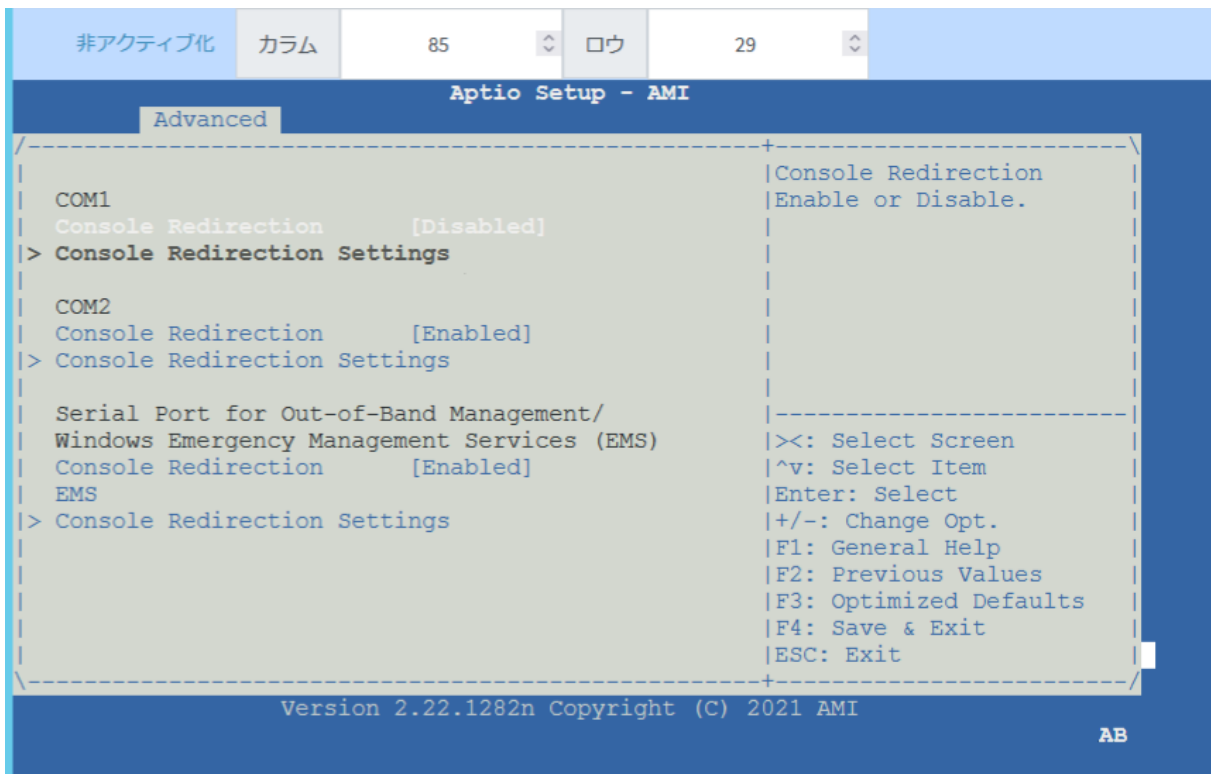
非アクティブ化 カラム 85 ロウ 29

Aptio Setup - AMI

Advanced

COM1
Console Redirection [Disabled]
> Console Redirection Settings

COM2
Console Redirection [Enabled]
> Console Redirection Settings

Serial Port for Out-of-Band Management/
Windows Emergency Management Services (EMS)
Console Redirection [Enabled]
EMS
> Console Redirection Settings

Console Redirection
Enable or Disable.

><: Select Screen
^v: Select Item
Enter: Select
+/-: Change Opt.
F1: General Help
F2: Previous Values
F3: Optimized Defaults
F4: Save & Exit
ESC: Exit

Version 2.22.1282n Copyright (C) 2021 AMI

AB